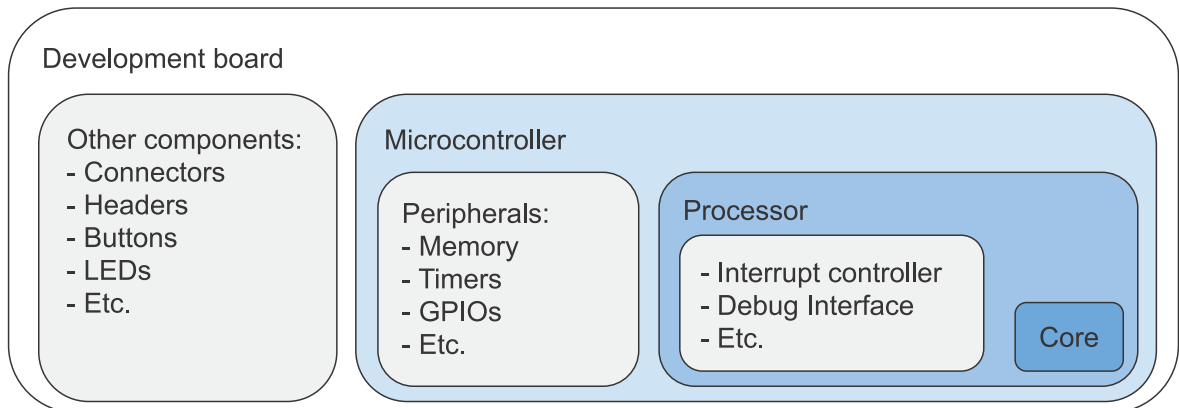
Development board

Other components:
- Connectors
- Headers
- Buttons
- LEDs
- Etc.

Microcontroller

Peripherals:
- Memory
- Timers
- GPIOs
- Etc.

Processor

- Interrupt controller
- Debug Interface
- Etc.

Core